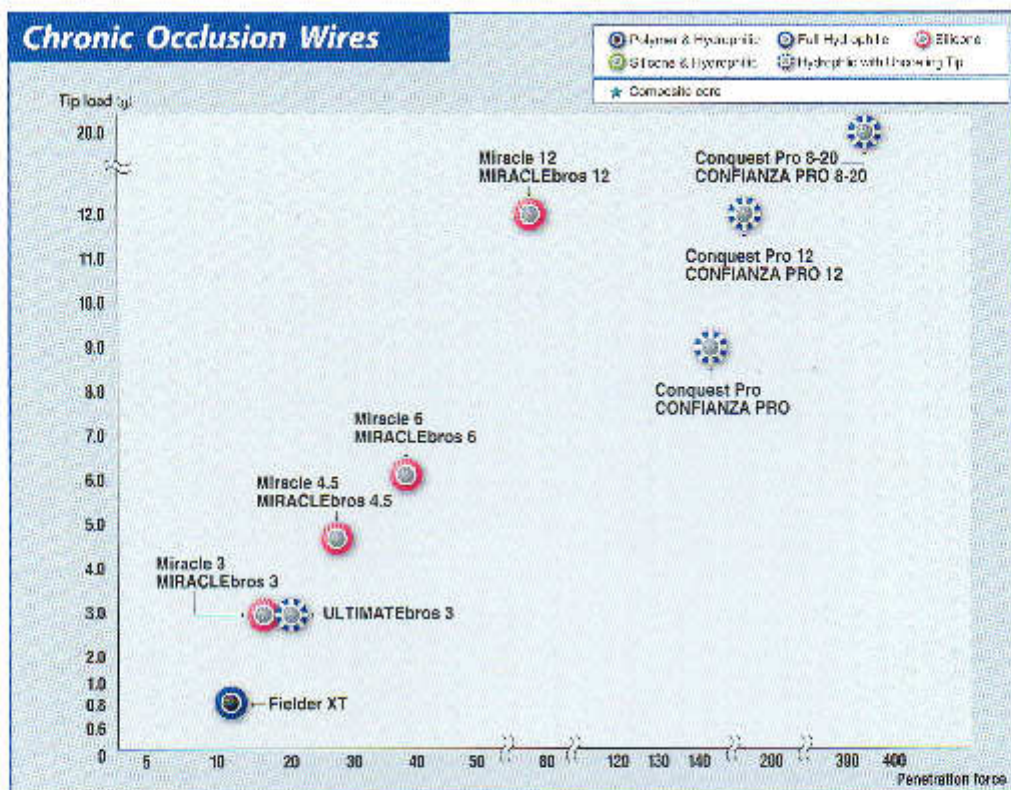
Chronic Occlusion Wires

Polymer & Hydrophilic
Full Hydrophilic
Silicone
Silicone & Hydrophilic
Hydrophilic with Tapering Tip
★ Composite core

Tip load (g)

20.0
12.0
11.0
10.0
9.0
8.0
7.0
6.0
5.0
4.0
3.0
2.0
1.0
0.8
0.6
0

Miracle 12
MIRACLEbros 12

Conquest Pro 8-20
CONFIANZA PRO 8-20

Conquest Pro 12
CONFIANZA PRO 12

Conquest Pro
CONFIANZA PRO

Miracle 6
MIRACLEbros 6

Miracle 4.5
MIRACLEbros 4.5

Miracle 3
MIRACLEbros 3

ULTIMATEbros 3

Fielder XT

5 10 20 30 40 50 60 120 130 140 200 300 400

Penetration force